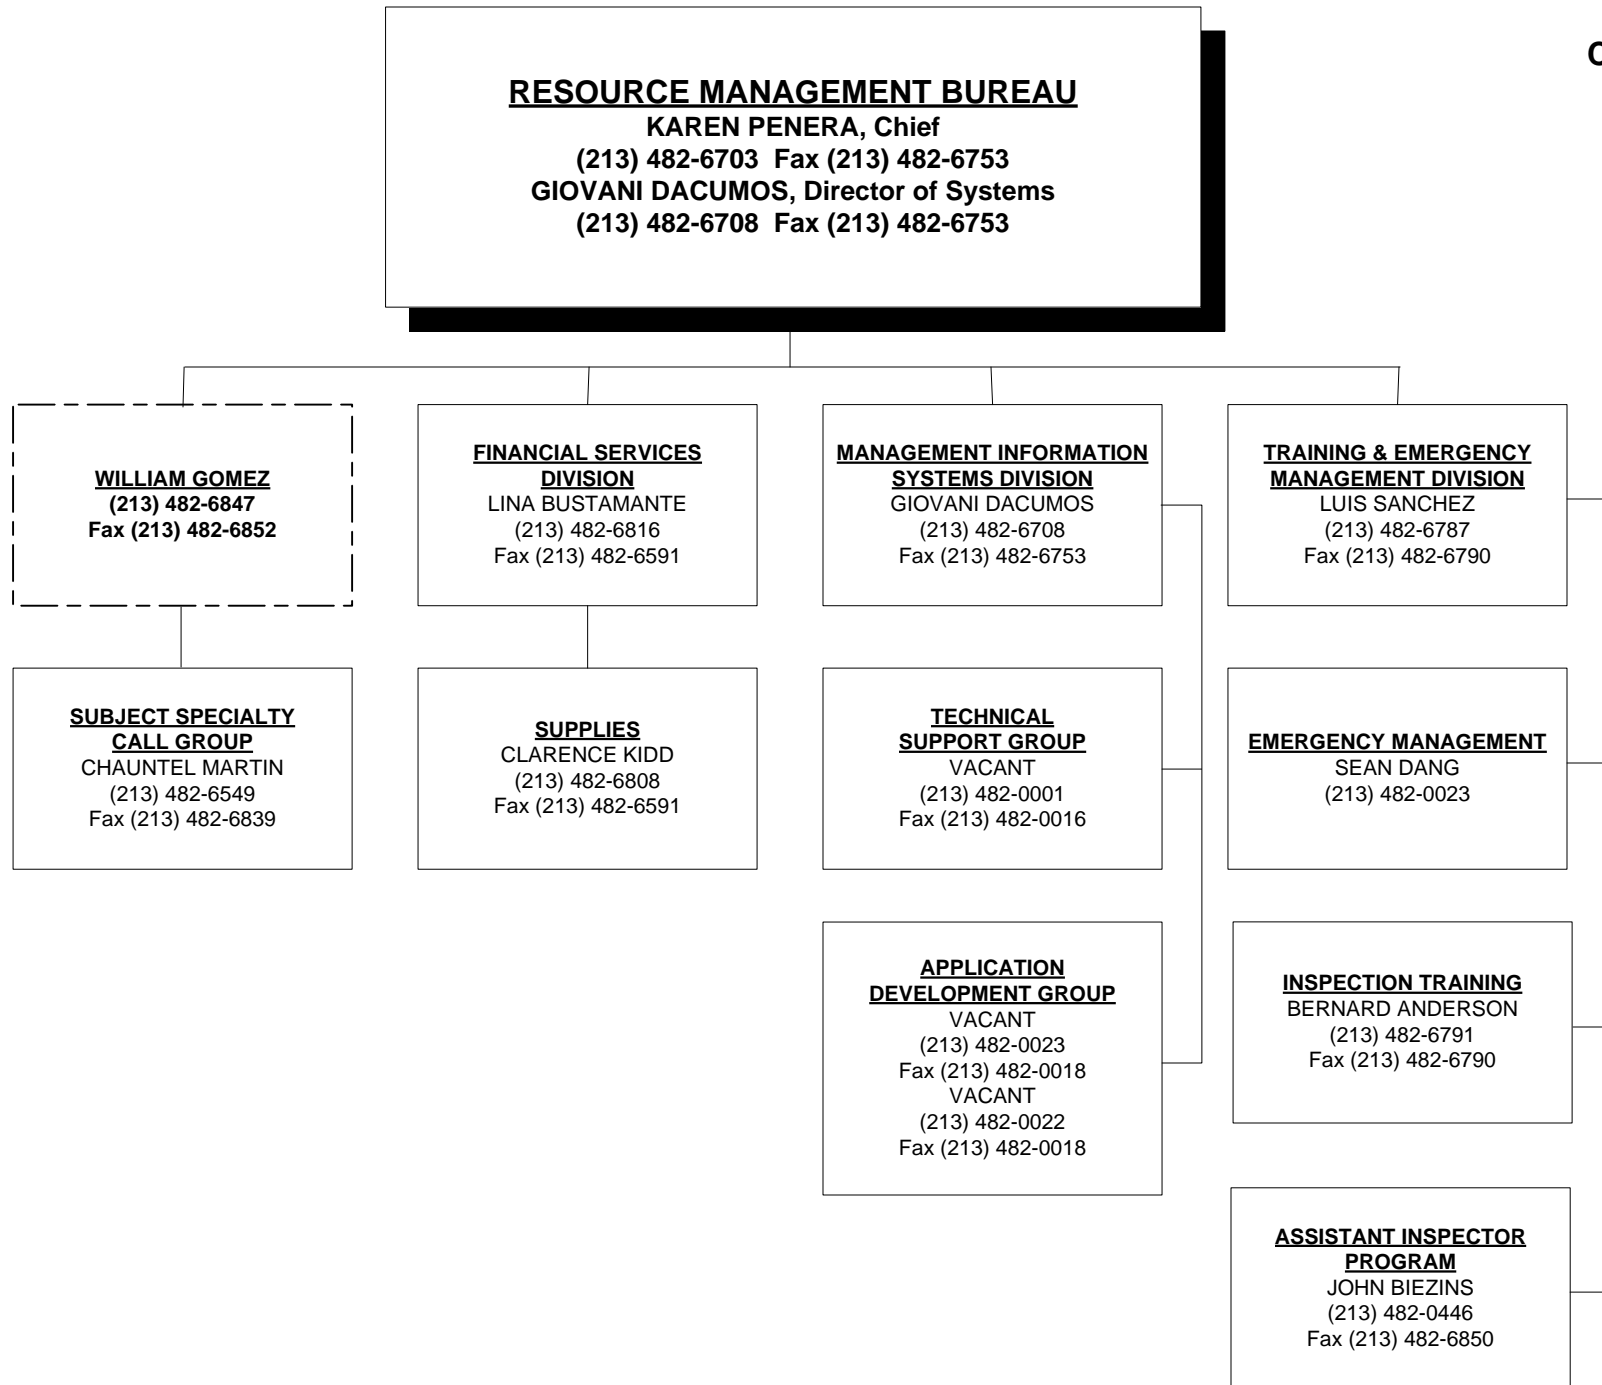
C

RESOURCE MANAGEMENT BUREAU
KAREN PENERA, Chief
(213) 482-6703 Fax (213) 482-6753
GIOVANI DACUMOS, Director of Systems
(213) 482-6708 Fax (213) 482-6753

WILLIAM GOMEZ
(213) 482-6847
Fax (213) 482-6852

FINANCIAL SERVICES DIVISION
LINA BUSTAMANTE
(213) 482-6816
Fax (213) 482-6591

MANAGEMENT INFORMATION SYSTEMS DIVISION
GIOVANI DACUMOS
(213) 482-6708
Fax (213) 482-6753

TRAINING & EMERGENCY MANAGEMENT DIVISION
LUIS SANCHEZ
(213) 482-6787
Fax (213) 482-6790

SUBJECT SPECIALTY CALL GROUP
CHAUNTEL MARTIN
(213) 482-6549
Fax (213) 482-6839

SUPPLIES
CLARENCE KIDD
(213) 482-6808
Fax (213) 482-6591

TECHNICAL SUPPORT GROUP
VACANT
(213) 482-0001
Fax (213) 482-0016

EMERGENCY MANAGEMENT
SEAN DANG
(213) 482-0023

APPLICATION DEVELOPMENT GROUP
VACANT
(213) 482-0023
Fax (213) 482-0018
VACANT
(213) 482-0022
Fax (213) 482-0018

INSPECTION TRAINING
BERNARD ANDERSON
(213) 482-6791
Fax (213) 482-6790

ASSISTANT INSPECTOR PROGRAM
JOHN BIEZINS
(213) 482-0446
Fax (213) 482-6850